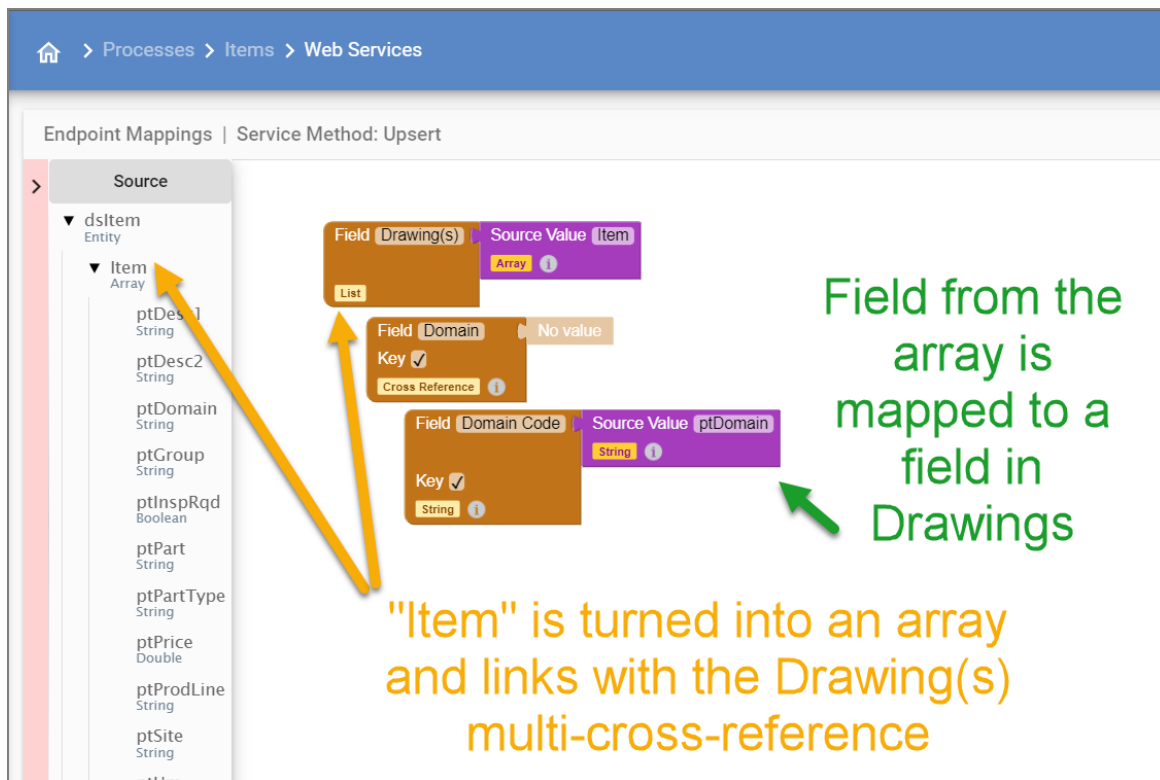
> Processes > Items > Web Services

Endpoint Mappings | Service Method: Upsert

>

Source

▼ dsItem
Entity

▼ Item
Array

ptDesc1
String

ptDesc2
String

ptDomain
String

ptGroup
String

ptInspRqd
Boolean

ptPart
String

ptPartType
String

ptPrice
Double

ptProdLine
String

ptSite
String

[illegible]

Field Drawing(s) Source Value Item
Array i
List

Field Domain No value
Key ✓
Cross Reference i

Field Domain Code Source Value ptDomain
String i
Key ✓
String i

Field from the array is mapped to a field in Drawings

"Item" is turned into an array and links with the Drawing(s) multi-cross-reference